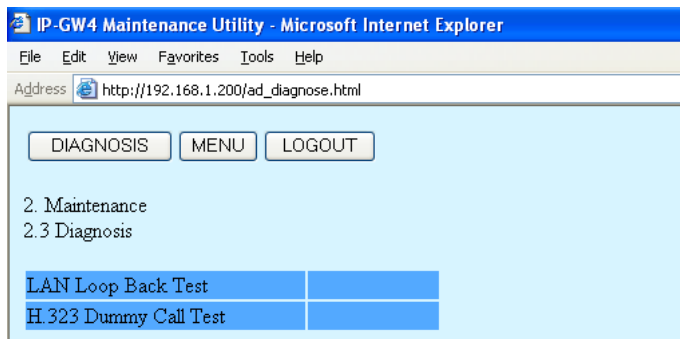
IP-GW4 Maintenance Utility - Microsoft Internet Explorer

File Edit View Favorites Tools Help

Address http://192.168.1.200/ad_diagnose.html

DIAGNOSIS MENU LOGOUT

2. Maintenance
2.3 Diagnosis

| LAN Loop Back Test | |
|---|---|
| H.323 Dummy Call Test | |